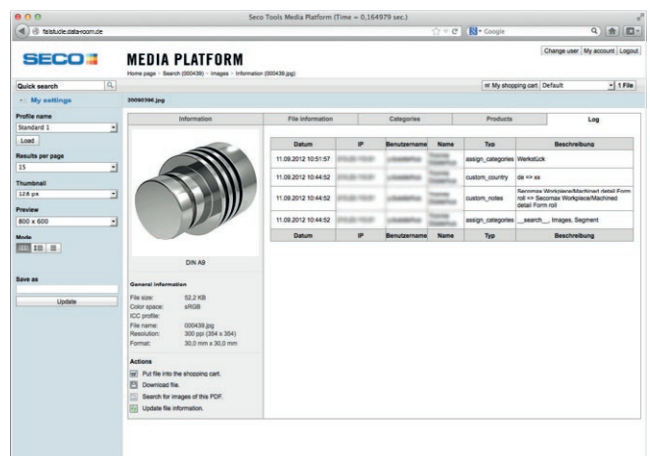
Seco Tools Media Platform (Time = 0,164979 sec.)

fallstudie.data-room.de

Google

SECO

MEDIA PLATFORM

Home page > Search (000439) > Images > Information (000439.jpg)

Change user | My account | Logout

Quick search

My settings

My shopping cart Default

1 File

20090396.jpg

Profile name

Standard 1

Load

Results per page

15

Thumbnail

128 px

Preview

800 x 600

Mode

Save as

Update

| Information | File information | Categories | Products | Log |
|---|---|---|---|---|

| Datum | IP | Benutzername | Name | Typ | Beschreibung |
|---|---|---|---|---|---|
| 11.09.2012 10:51:57 | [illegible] | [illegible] | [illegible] | assign_categories | Werkstück |
| 11.09.2012 10:44:52 | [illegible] | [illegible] | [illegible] | custom_country | de => xx |
| 11.09.2012 10:44:52 | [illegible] | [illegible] | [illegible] | custom_notes | Secomax Workpiece/Machined detail Form roll => Secomax Workpiece/Machined detail Form roll |
| 11.09.2012 10:44:52 | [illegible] | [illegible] | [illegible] | assign_categories | __search__ Images, Segment |
| Datum | IP | Benutzername | Name | Typ | Beschreibung |

DIN A9

General information

File size: 52,2 KB
Color space: sRGB
ICC profile:
File name: 000439.jpg
Resolution: 300 ppi (354 x 354)
Format: 30,0 mm x 30,0 mm

Actions

Put file into the shopping cart.
Download file.
Search for images of this PDF.
Update file information.